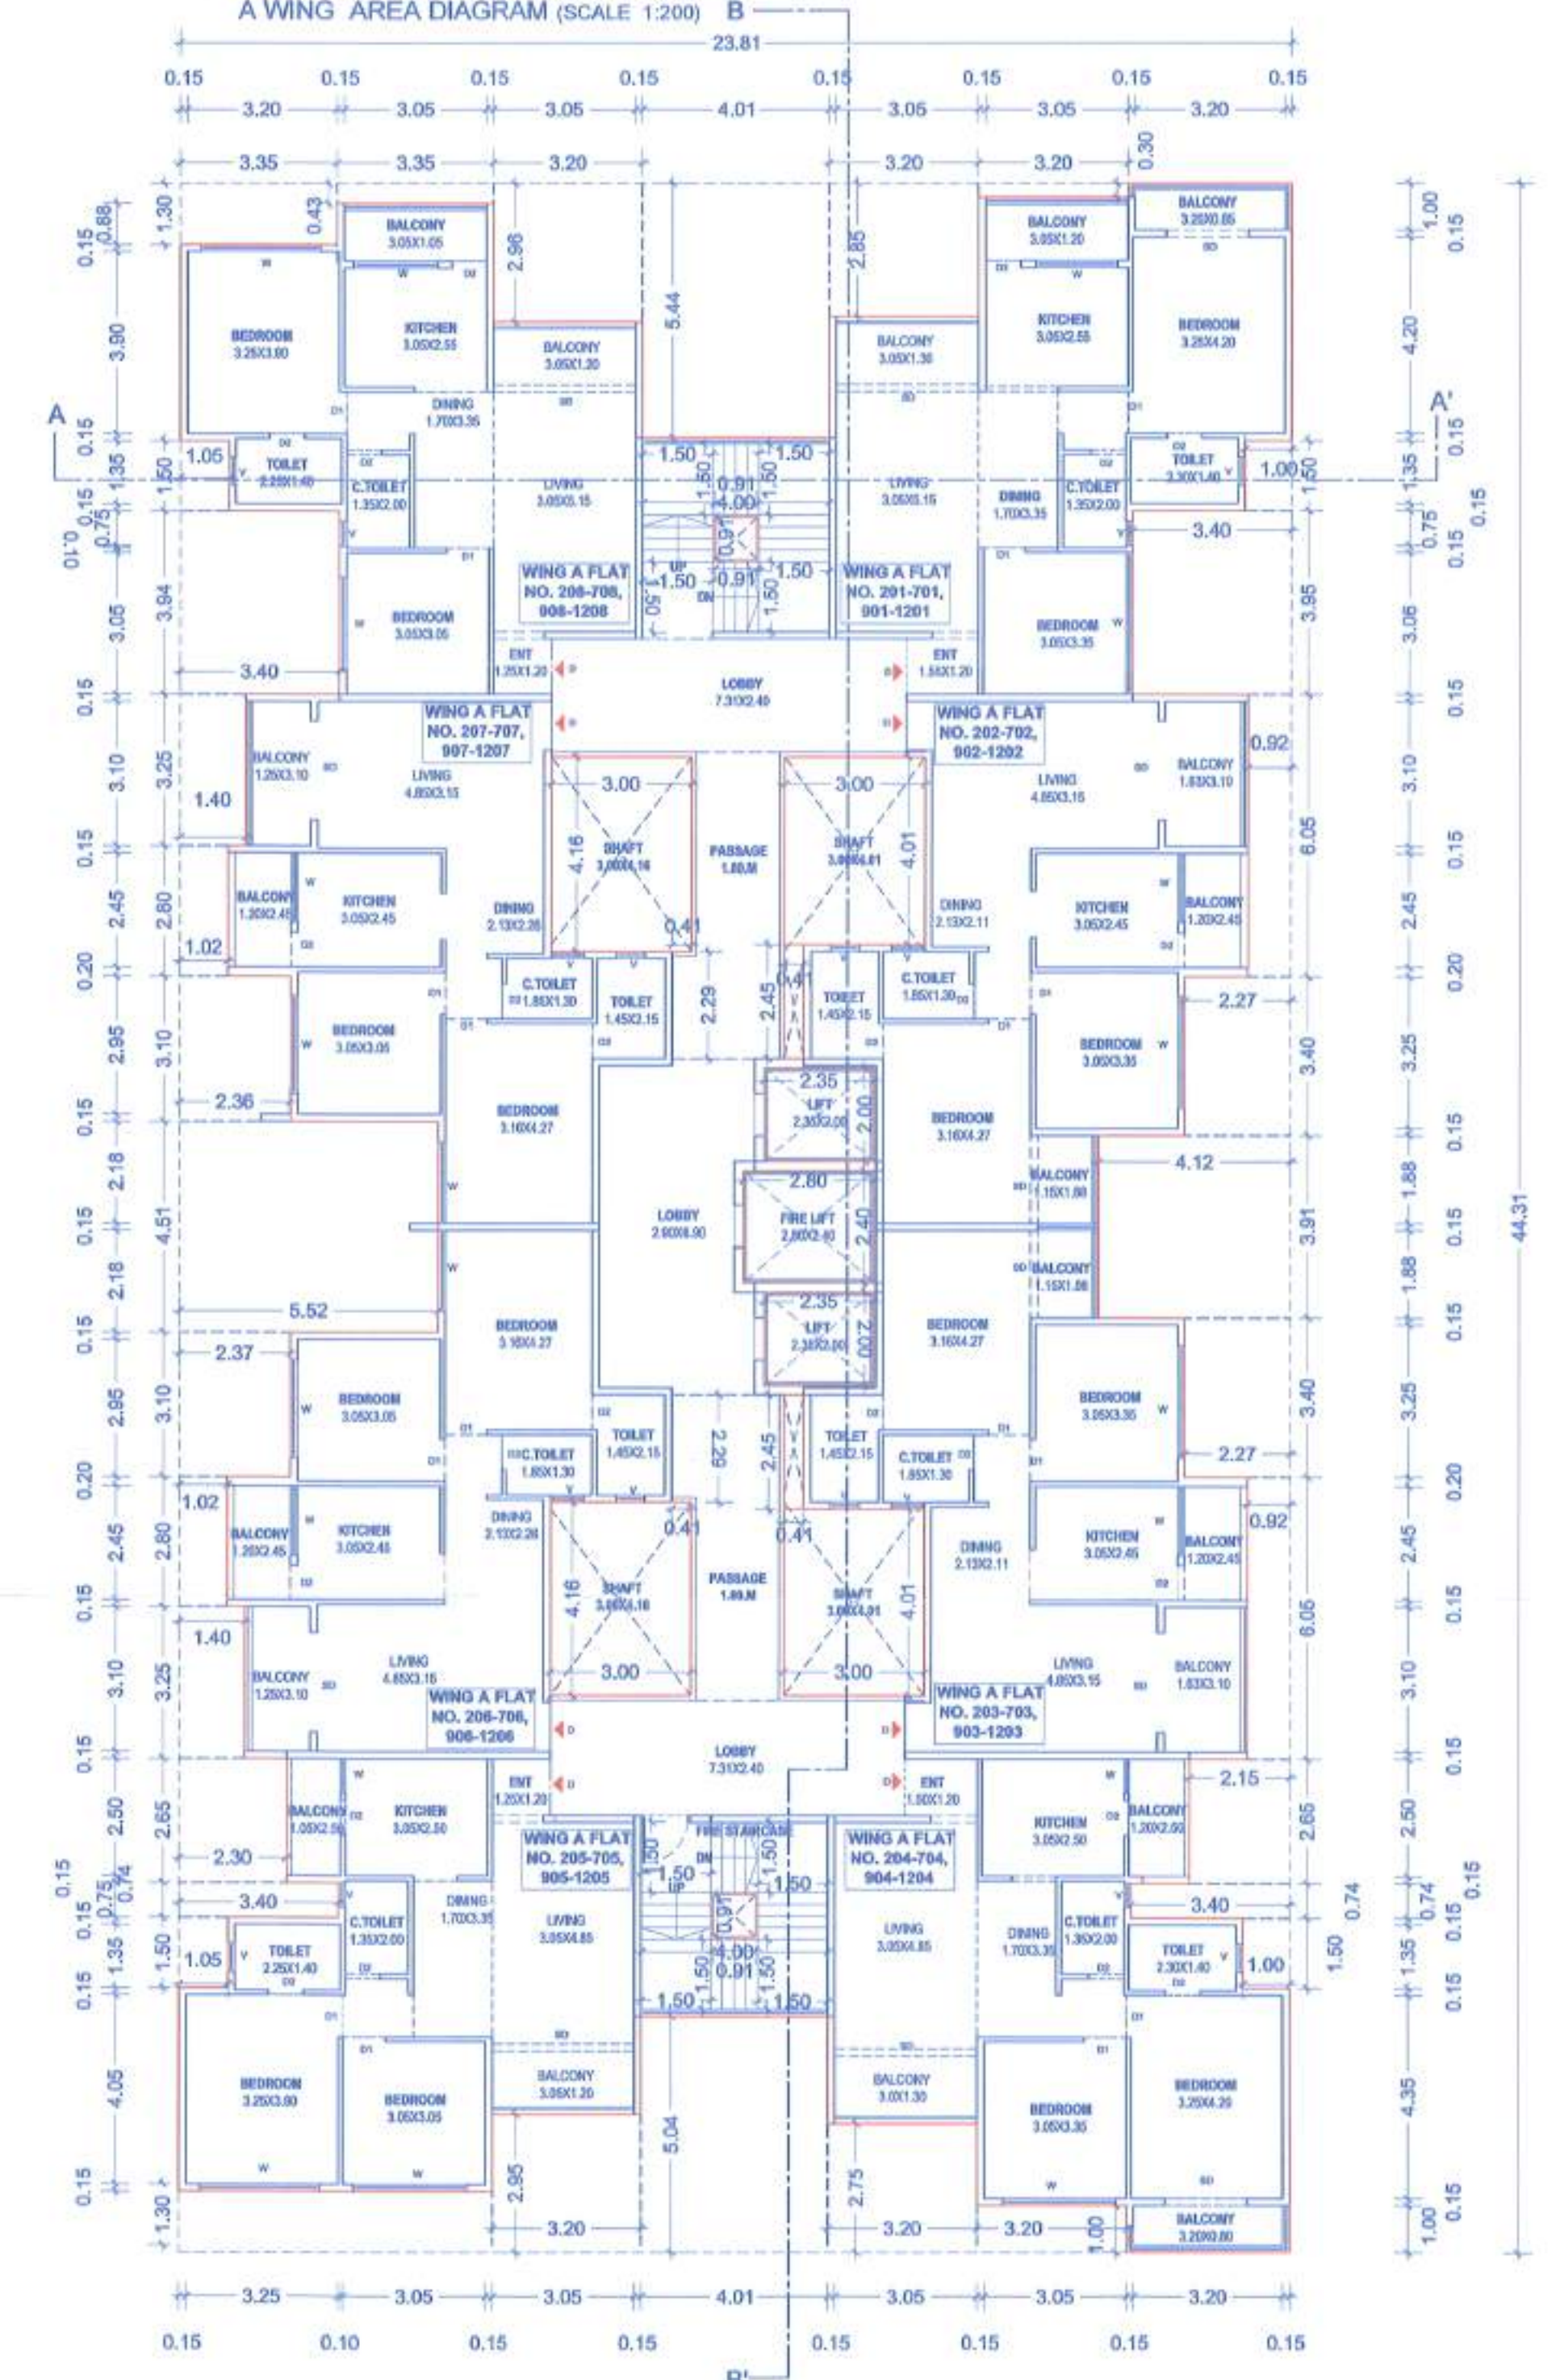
A WING AREA DIAGRAM (SCALE 1:200) B

23.81

0.15 0.15 0.15 0.15 0.15 0.15 0.15 0.15

3.20 3.05 3.05 4.01 3.05 3.05 3.20

3.35 3.35 3.20 3.20 3.20 0.30

BALCONY 3.05X1.05

BEDROOM 3.25X3.60

KITCHEN 3.05X2.55

BALCONY 3.05X1.30

DINING 1.70X3.35

TOILET 2.25X1.40

C.TOILET 1.35X2.00

LIVING 3.05X3.15

BEDROOM 3.05X3.05

WING A FLAT NO. 208-708, 908-1208

ENT 1.25X1.20

BALCONY 3.05X1.20

KITCHEN 3.05X2.55

BALCONY 3.20X0.85

BEDROOM 3.25X4.20

BALCONY 3.05X1.30

LIVING 3.05X3.15

DINING 1.70X3.35

C.TOILET 1.35X2.00

TOILET 2.30X1.40

WING A FLAT NO. 201-701, 901-1201

ENT 1.55X1.20

BEDROOM 3.05X3.35

LOBBY 7.31X2.40

UP DN

1.50 1.50 0.91 4.00 0.97 0.91 1.50 1.50 1.50 1.50

WING A FLAT NO. 207-707, 907-1207

BALCONY 1.25X3.10

LIVING 4.85X3.15

BALCONY 1.20X2.45

KITCHEN 3.05X2.45

DINING 2.13X2.26

C.TOILET 1.85X1.30

TOILET 1.45X2.15

BEDROOM 3.05X3.05

BEDROOM 3.16X4.27

SHAFT 3.00X4.16

PASSAGE 1.80.M

SHAFT 3.00X4.01

WING A FLAT NO. 202-702, 902-1202

LIVING 4.85X3.15

BALCONY 1.83X3.10

DINING 2.13X2.11

KITCHEN 3.05X2.45

BALCONY 1.20X2.45

C.TOILET 1.85X1.30

TOILET 1.45X2.15

BEDROOM 3.05X3.35

BEDROOM 3.16X4.27

LOBBY 2.90X6.90

LIFT 2.35X2.00

FIRE LIFT 2.80X2.40

LIFT 2.35X2.00

BALCONY 1.15X1.88

BALCONY 1.15X1.88

BEDROOM 3.16X4.27

BEDROOM 3.16X4.27

BEDROOM 3.05X3.05

BEDROOM 3.05X3.35

C.TOILET 1.85X1.30

TOILET 1.45X2.15

TOILET 1.45X2.15

C.TOILET 1.85X1.30

BALCONY 1.20X2.45

KITCHEN 3.05X2.45

DINING 2.13X2.26

SHAFT 3.00X4.16

PASSAGE 1.80.M

SHAFT 3.00X4.01

DINING 2.13X2.11

KITCHEN 3.05X2.45

BALCONY 1.20X2.45

BALCONY 1.25X3.10

LIVING 4.85X3.15

WING A FLAT NO. 206-706, 906-1206

LIVING 4.85X3.15

BALCONY 1.83X3.10

WING A FLAT NO. 203-703, 903-1203

LOBBY 7.31X2.40

ENT 1.20X1.20

ENT 1.50X1.20

BALCONY 1.05X2.50

KITCHEN 3.05X2.50

WING A FLAT NO. 205-705, 905-1205

FIRE STAIRCASE

WING A FLAT NO. 204-704, 904-1204

KITCHEN 3.05X2.50

BALCONY 1.20X2.50

DINING 1.70X3.35

C.TOILET 1.35X2.00

TOILET 2.25X1.40

LIVING 3.05X4.85

LIVING 3.05X4.85

DINING 1.70X3.35

C.TOILET 1.35X2.00

TOILET 2.30X1.40

BEDROOM 3.25X3.60

BEDROOM 3.05X3.05

BALCONY 3.05X1.20

BALCONY 3.0X1.30

BEDROOM 3.05X3.35

BEDROOM 3.25X4.20

BALCONY 3.20X0.80

3.20 3.20 3.20 1.00

3.25 3.05 3.05 4.01 3.05 3.05 3.20

0.15 0.10 0.15 0.15 0.15 0.15 0.15 0.15

A A' B'

44.31